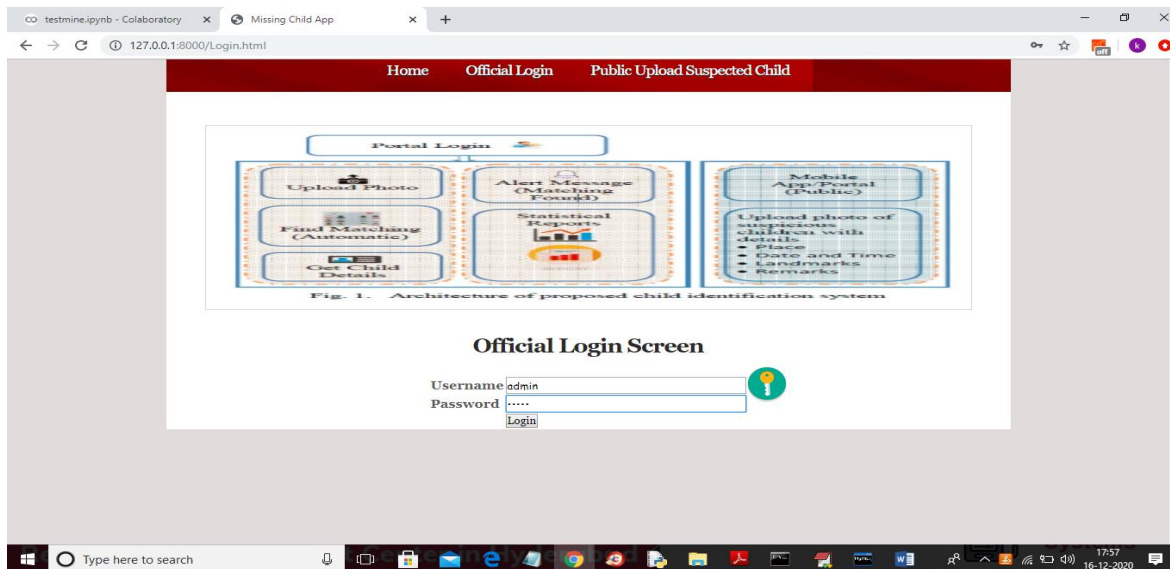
testmine.ipynb - Colaboratory × Missing Child App × +

127.0.0.1:8000/Login.html

Home Official Login Public Upload Suspected Child

Portal Login

Upload Photo

Find Matching (Automatic)

Get Child Details

Alert Message (Matching Found)

Statistical Reports

Mobile App/Portal (Public)

Upload photo of suspicious children with details
• Place
• Date and Time
• Landmarks
• Remarks

Fig. 1. Architecture of proposed child identification system

Official Login Screen

Username admin
Password ·····
Login

Type here to search

17:57
16-12-2020